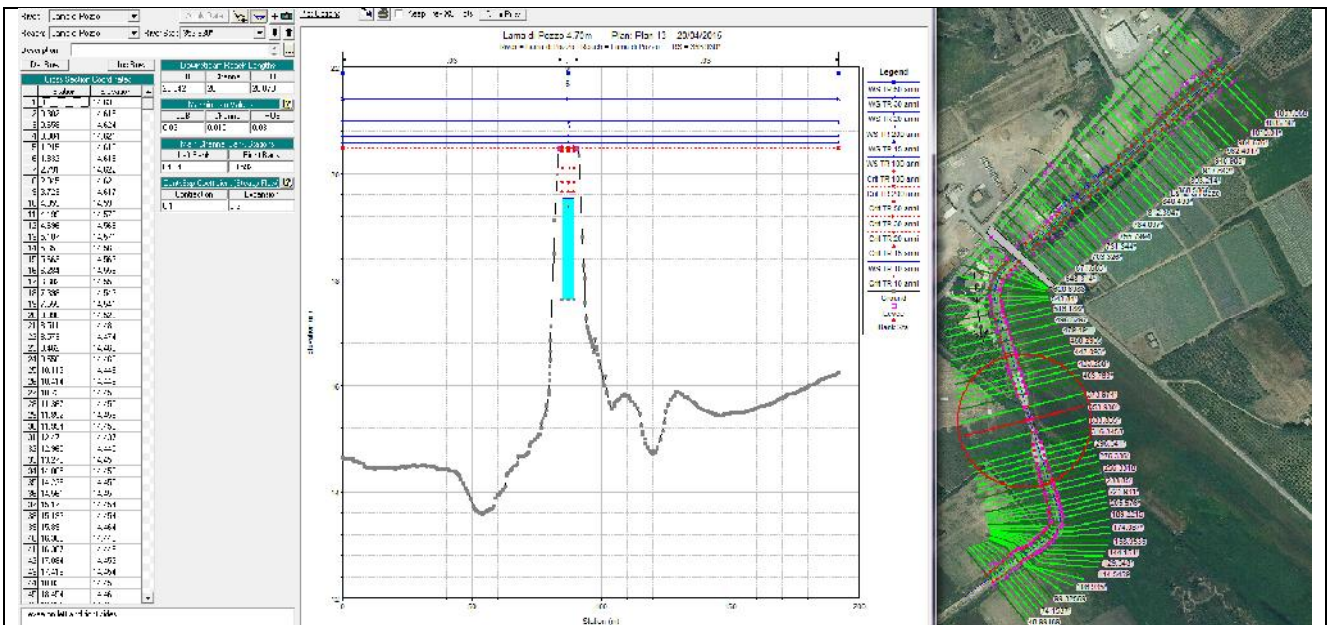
River: Lama di Pozzo
Reach: Lama di Pozzo
Description
Del Row
Ins Row
Cross Section Coordinates
Station
Elevation
Downstream Reach Lengths
LOB
Channel
ROB
Manning's n Values
LOB
Channel
ROB
0.03
0.03
Main Channel Bank Stations
Left Bank
Right Bank
Cont\Exp Coefficient (Steady Flow)
Contraction
Expansion
0.1
Options
Keep Prev XS Plots
Lama di Pozzo 4.75m Plan: Plan 13 20/04/2016
Legend
WS TR 500 anni
WS TR 200 anni
WS TR 100 anni
WS TR 50 anni
WS TR 30 anni
Crit TR 100 anni
Crit TR 50 anni
Crit TR 30 anni
Crit TR 15 anni
WS TR 15 anni
Crit TR 10 anni
Ground
Levee
Bank Sta
Elevation (m)
Station (m)
0
50
100
150
200
Lama di Pozzo
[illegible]